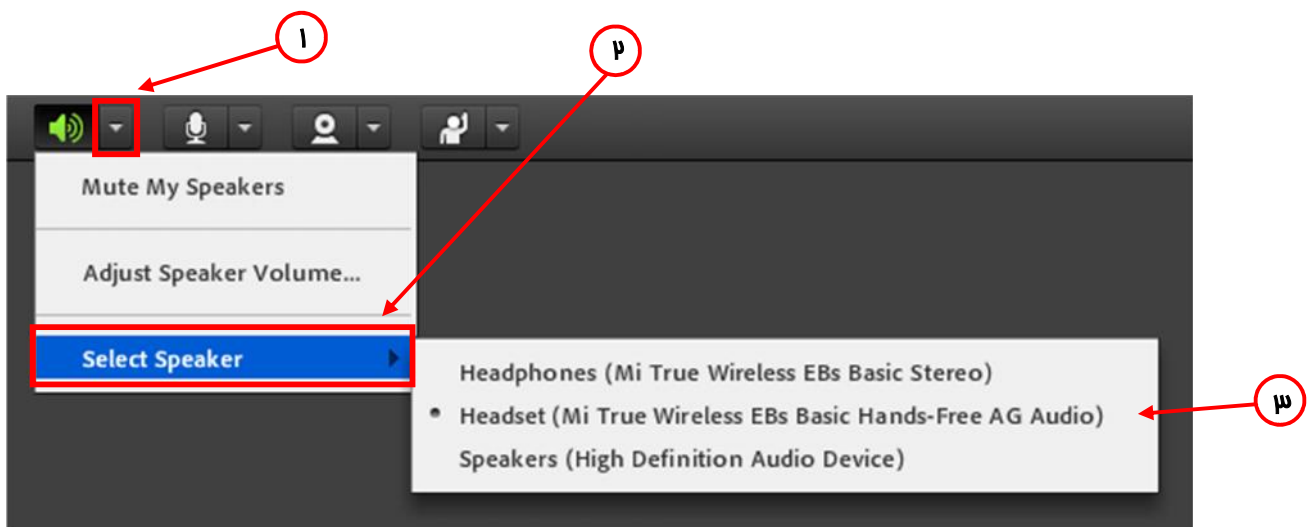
۱

۲

Mute My Speakers

Adjust Speaker Volume...

Select Speaker

Headphones (Mi True Wireless EBs Basic Stereo)

• Headset (Mi True Wireless EBs Basic Hands-Free AG Audio)

Speakers (High Definition Audio Device)

۳